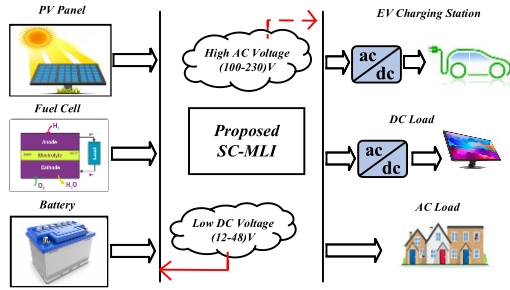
PV Panel

Fuel Cell

$H_2$

Anode

Electrolyte

Cathode

Load

$O_2$

$H_2O$

Battery

High AC Voltage (100-230)V

Proposed SC-MLI

Low DC Voltage (12-48)V

EV Charging Station

ac
dc

DC Load

ac
dc

AC Load